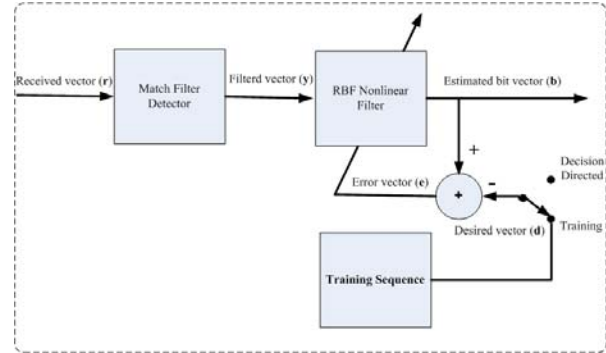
Received vector (**r**)

Match Filter Detector

Filterd vector (**y**)

RBF Nonlinear Filter

Estimated bit vector (**b**)

+

Decision Directed

Error vector (**e**)

+

-

Training

Desired vector (**d**)

**Training Sequence**